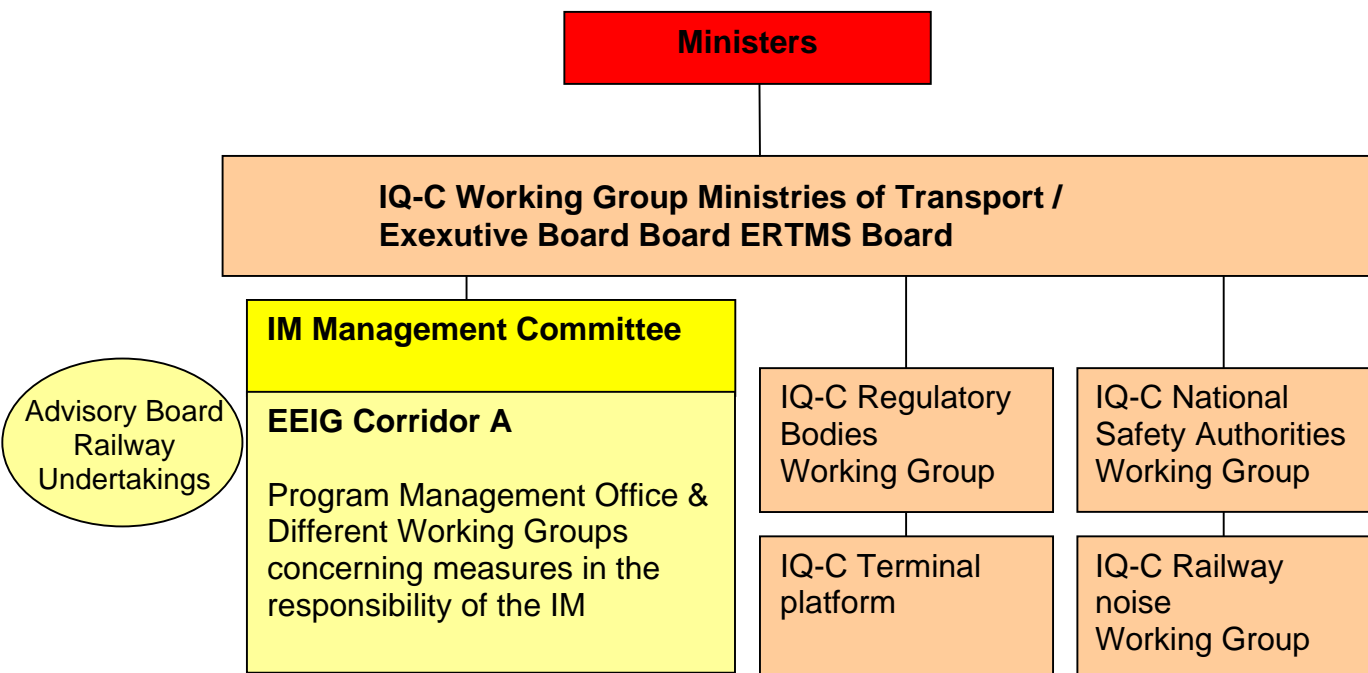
Ministers

IQ-C Working Group Ministries of Transport / Exexutive Board Board ERTMS Board

IM Management Committee

Advisory Board Railway Undertakings

EEIG Corridor A

Program Management Office & Different Working Groups concerning measures in the responsibility of the IM

IQ-C Regulatory Bodies Working Group

IQ-C National Safety Authorities Working Group

IQ-C Terminal platform

IQ-C Railway noise Working Group